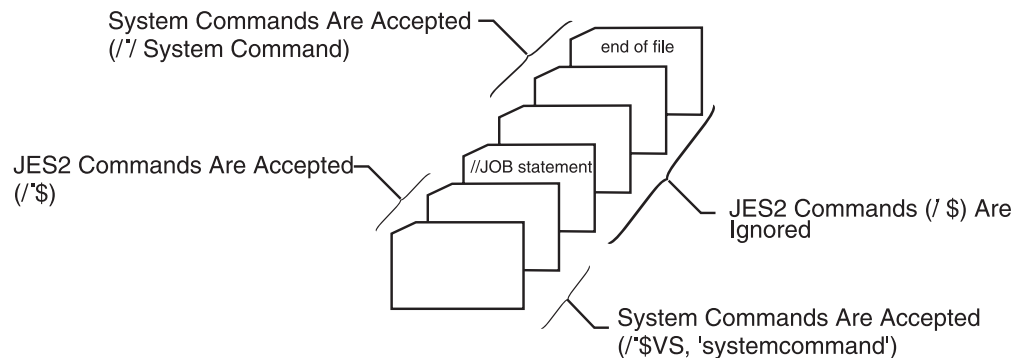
System Commands Are Accepted
(/*/ System Command)

end of file

JES2 Commands Are Accepted
(/*$)

//JOB statement

JES2 Commands (/ $) Are Ignored

System Commands Are Accepted
(/*$VS, 'systemcommand')